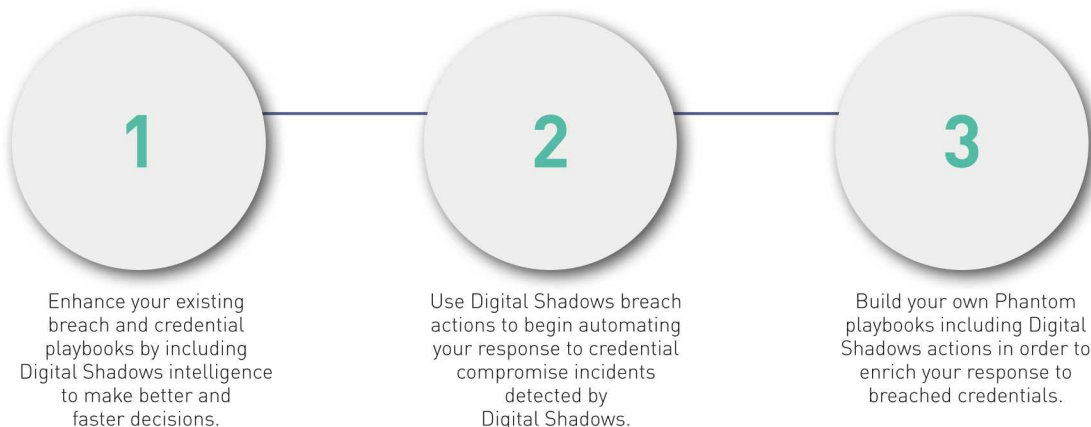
1

Enhance your existing breach and credential playbooks by including Digital Shadows intelligence to make better and faster decisions.

2

Use Digital Shadows breach actions to begin automating your response to credential compromise incidents detected by Digital Shadows.

3

Build your own Phantom playbooks including Digital Shadows actions in order to enrich your response to breached credentials.